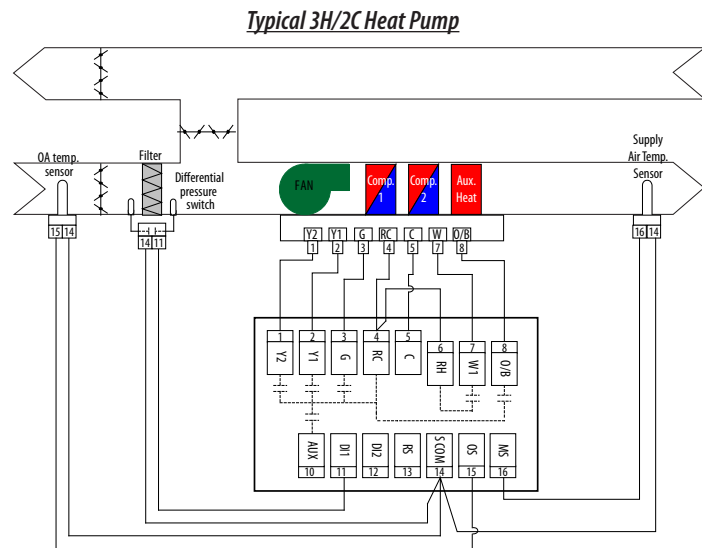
Typical 3H/2C Heat Pump

OA temp. sensor

15 14

Filter

Differential pressure switch

14 11

FAN

Comp. 1

Comp. 2

Aux. Heat

Supply Air Temp. Sensor

16 14

Y2 Y1 G RC C W O/B

1 2 3 4 5 7 8

1 2 3 4 5 6 7 8

Y2 Y1 G RC C RH W1 O/B

AUX DI1 DI2 RS SCOM OS MS

10 11 12 13 14 15 16